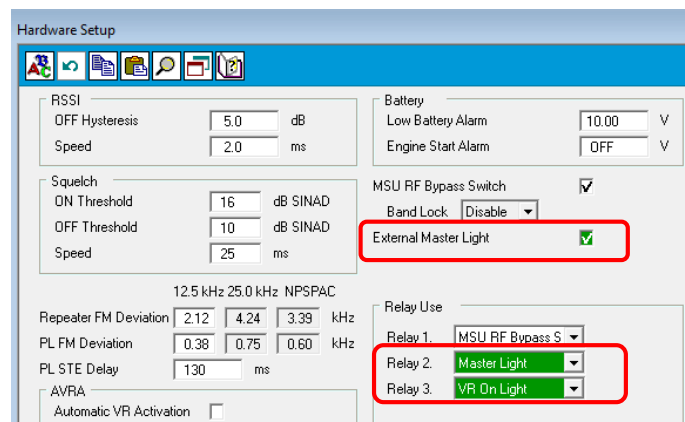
Hardware Setup

RSSI
OFF Hysteresis 5.0 dB
Speed 2.0 ms

Squelch
ON Threshold 16 dB SINAD
OFF Threshold 10 dB SINAD
Speed 25 ms

12.5 kHz 25.0 kHz NPSPAC
Repeater FM Deviation 2.12 4.24 3.39 kHz
PL FM Deviation 0.38 0.75 0.60 kHz
PL STE Delay 130 ms

AVRA
Automatic VR Activation

Battery
Low Battery Alarm 10.00 V
Engine Start Alarm OFF V

MSU RF Bypass Switch
Band Lock Disable
External Master Light

Relay Use
Relay 1. MSU RF Bypass S
Relay 2. Master Light
Relay 3. VR On Light